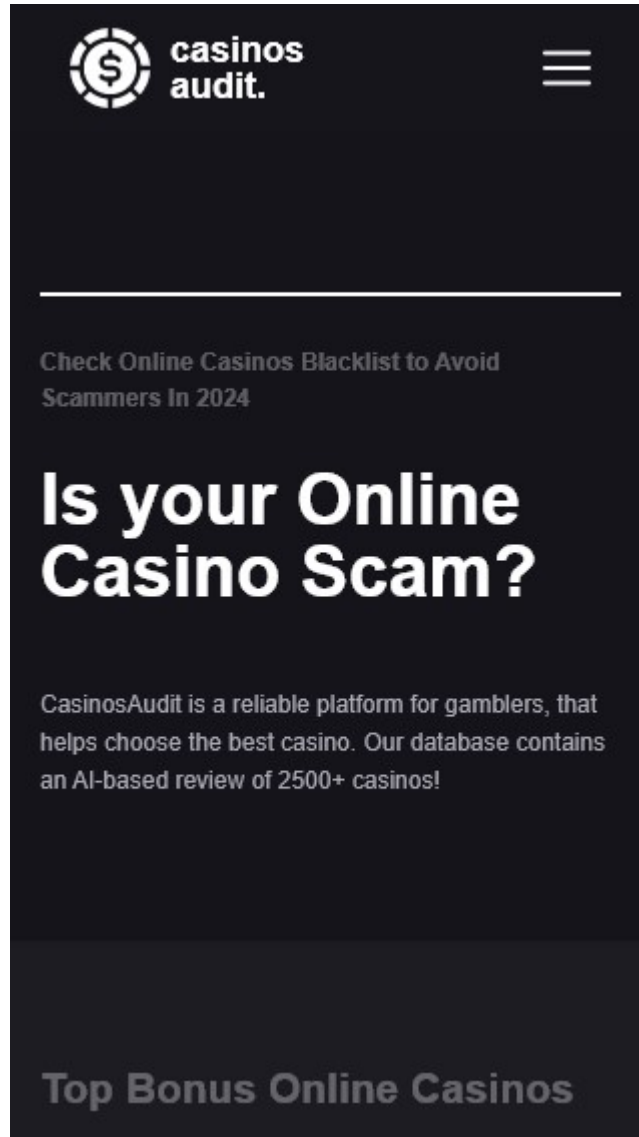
casinos audit.

Check Online Casinos Blacklist to Avoid Scammers In 2024

Is your Online Casino Scam?

CasinosAudit is a reliable platform for gamblers, that helps choose the best casino. Our database contains an AI-based review of 2500+ casinos!

Top Bonus Online Casinos